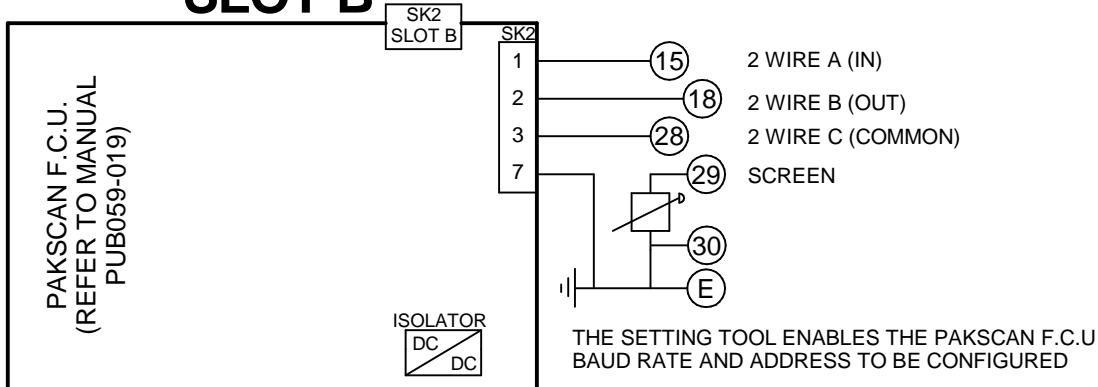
SLOT B

SK2
SLOT B

SK2

1
2
3
7

15
18
28
29
30
E

2 WIRE A (IN)
2 WIRE B (OUT)
2 WIRE C (COMMON)
SCREEN

PAKSCAN F.C.U.
(REFER TO MANUAL
PUB059-019)

ISOLATOR
DC
DC

THE SETTING TOOL ENABLES THE PAKSCAN F.C.U
BAUD RATE AND ADDRESS TO BE CONFIGURED